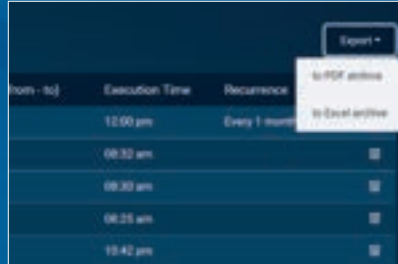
Export ▾

to PDF archive

to Excel archive

| from - to) | Execution Time | Recurrence |
|---|---|---|
| | 12:00 pm | Every 1 month |
| | 08:32 am | |
| | 08:30 am | |
| | 08:25 am | |
| | 15:42 pm | |